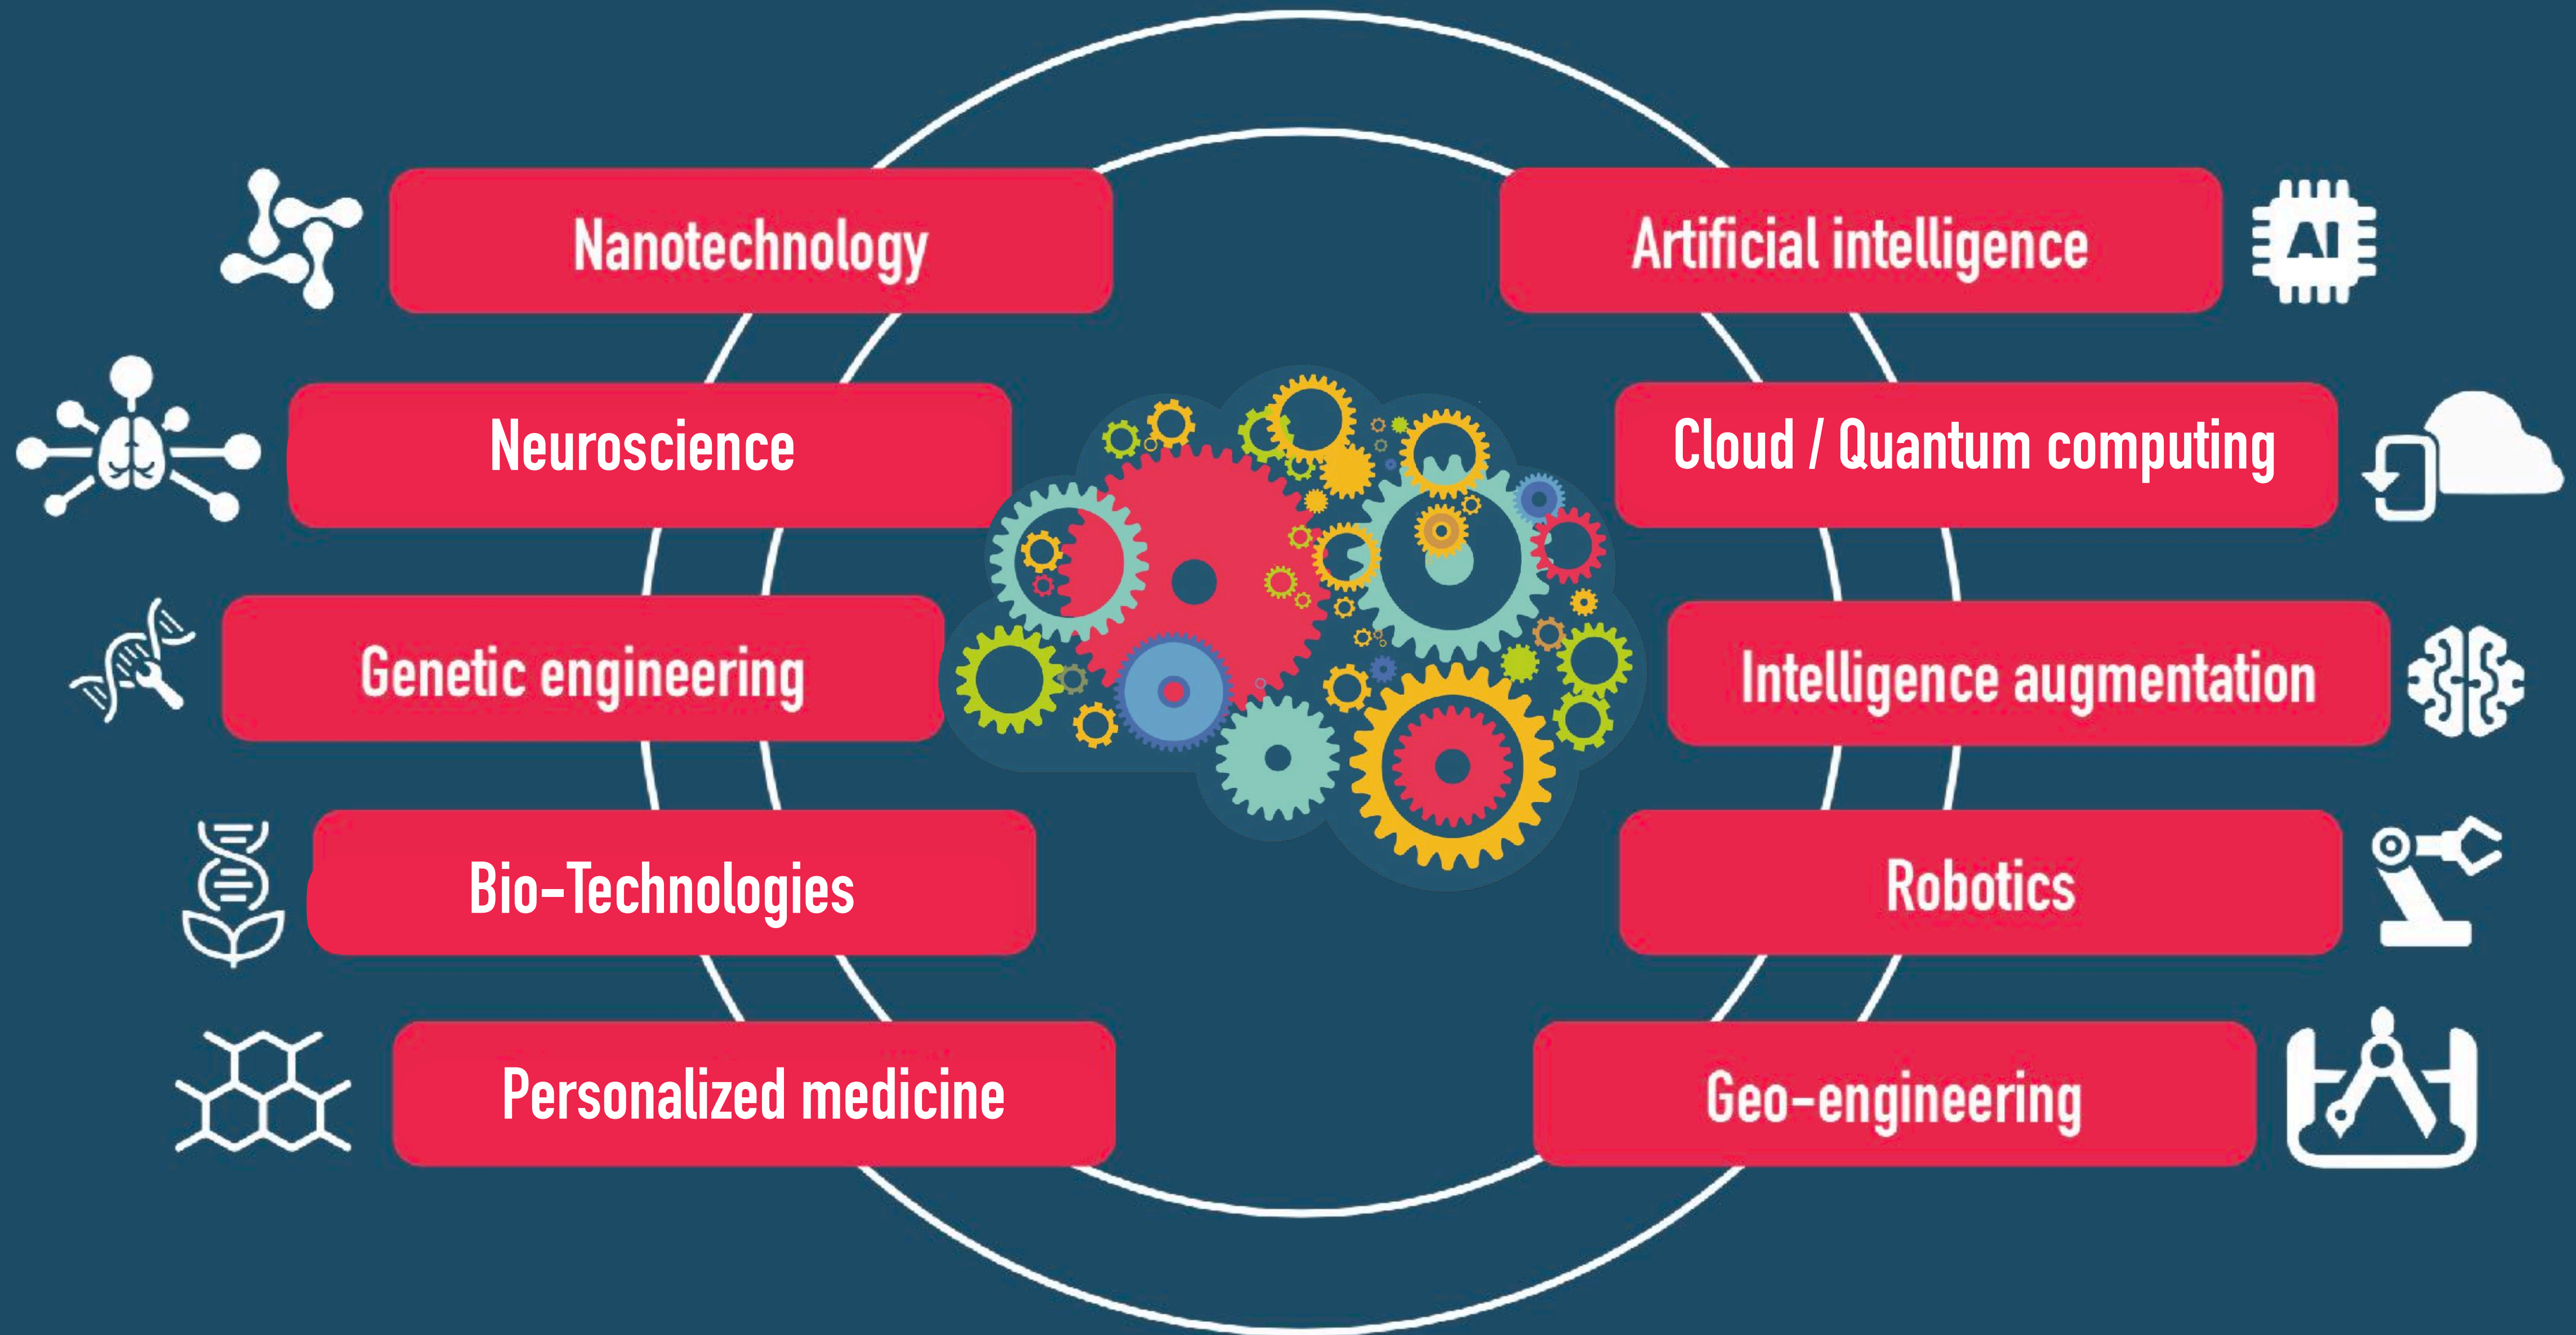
Nanotechnology

Neuroscience

Genetic engineering

Bio-Technologies

Personalized medicine

Artificial intelligence

AI

Cloud / Quantum computing

Intelligence augmentation

Robotics

Geo-engineering